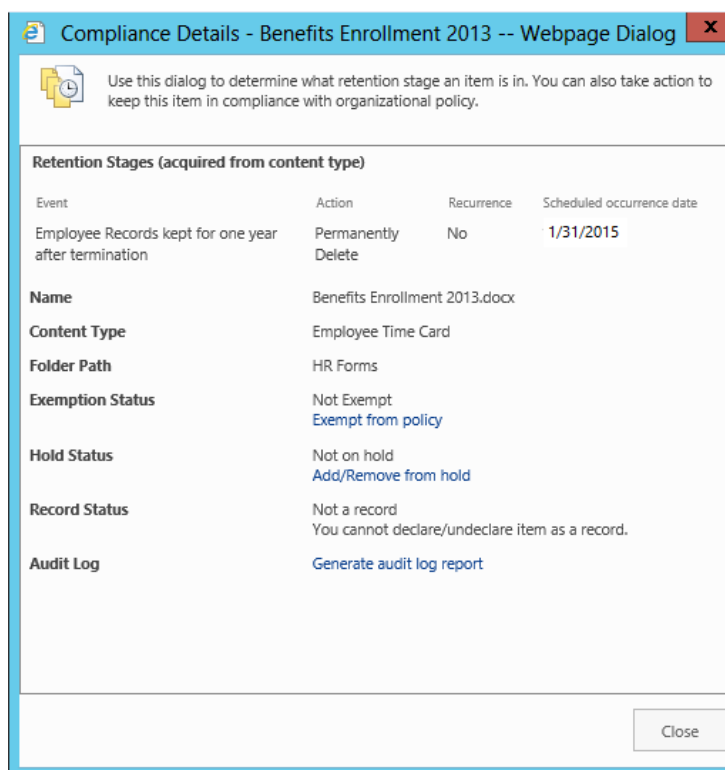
Compliance Details - Benefits Enrollment 2013 -- Webpage Dialog

x

Use this dialog to determine what retention stage an item is in. You can also take action to keep this item in compliance with organizational policy.

Retention Stages (acquired from content type)

| Event | Action | Recurrence | Scheduled occurrence date |
|---|---|---|---|
| Employee Records kept for one year after termination | Permanently Delete | No | 1/31/2015 |

| | |
|---|---|
| Name | Benefits Enrollment 2013.docx |
| Content Type | Employee Time Card |
| Folder Path | HR Forms |
| Exemption Status | Not Exempt<br>Exempt from policy |
| Hold Status | Not on hold<br>Add/Remove from hold |
| Record Status | Not a record<br>You cannot declare/undeclare item as a record. |
| Audit Log | Generate audit log report |

Close